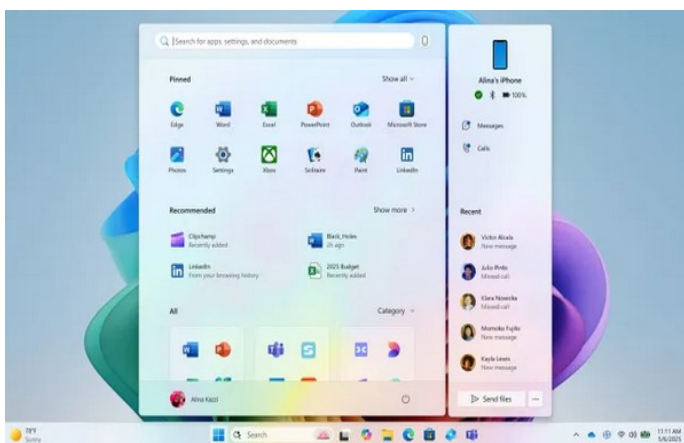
Search for apps, settings, and documents

Pinned

Show all

Edge
Word
Excel
PowerPoint
Outlook
Microsoft Store
Photos
Settings
Xbox
Solitaire
Paint
LinkedIn

Recommended

Show more

Clipchamp
Recently added

Black_Holes
2h ago

LinkedIn
From your browsing history

2025 Budget
Recently added

All

Category

Alina Kazzi

Alina's iPhone

100%

Messages

Calls

Recent

Victor Alcala
New message

Julio Pinto
Missed call

Klara Novacka
Missed call

Momoko Fujita
New message

Kayla Lewis
New message

Send files

78°F
Sunny

Search

11:11 AM
5/6/2025